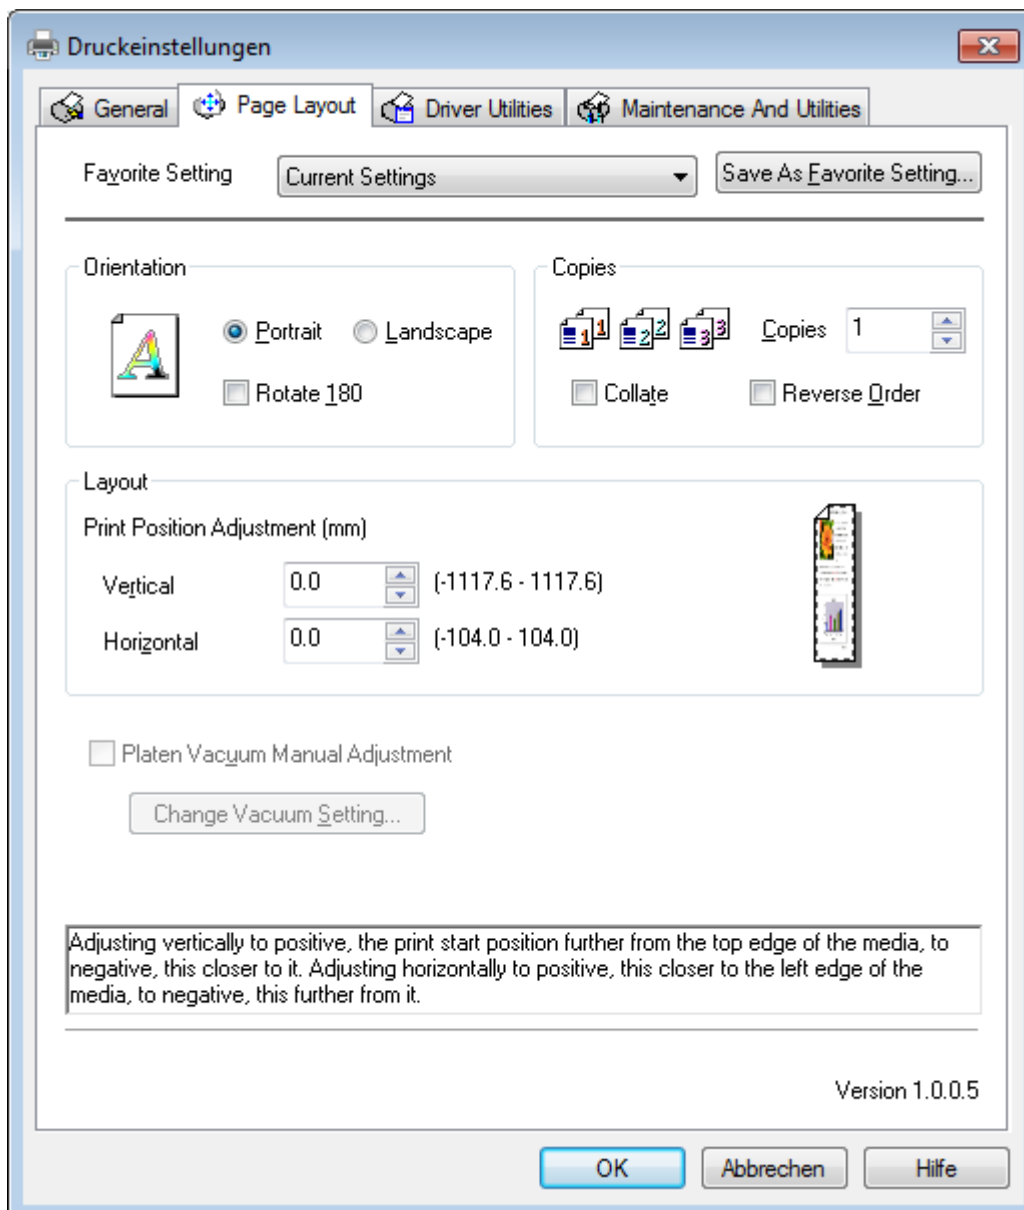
Druckeinstellungen

General | Page Layout | Driver Utilities | Maintenance And Utilities

Favorite Setting
Current Settings
Save As Favorite Setting...

Orientation
Portrait
Landscape
Rotate 180

Copies
Copies 1
Collate
Reverse Order

Layout
Print Position Adjustment (mm)
Vertical 0.0 (-1117.6 - 1117.6)
Horizontal 0.0 (-104.0 - 104.0)

Platen Vacuum Manual Adjustment
Change Vacuum Setting...

Adjusting vertically to positive, the print start position further from the top edge of the media, to negative, this closer to it. Adjusting horizontally to positive, this closer to the left edge of the media, to negative, this further from it.

Version 1.0.0.5

OK
Abbrechen
Hilfe